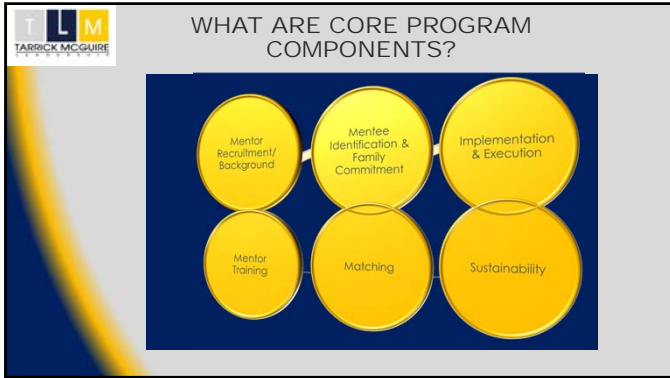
T L M
TARRICK MCGUIRE
LEADERSHIP

WHAT ARE CORE PROGRAM COMPONENTS?

Mentor Recruitment/ Background

Mentee Identification & Family Commitment

Implementation & Execution

Mentor Training

Matching

Sustainability